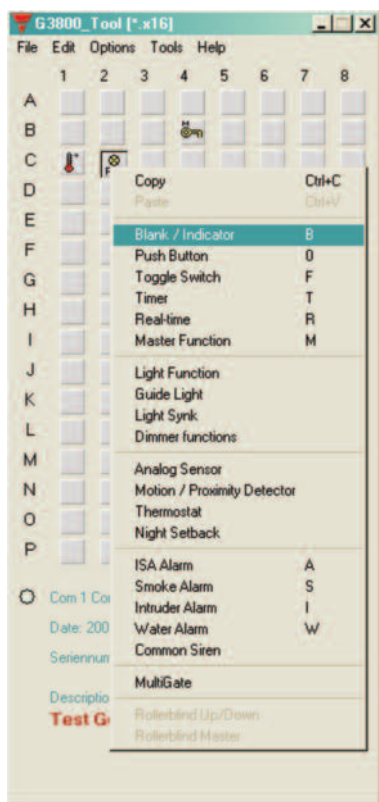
G3800_Tool [*.x16]

File Edit Options Tools Help

1 2 3 4 5 6 7 8

A
B
C
D
E
F
G
H
I
J
K
L
M
N
O
P

| | |
|---|---|
| Copy | Ctrl+C |
| Paste | Ctrl+V |
| Blank / Indicator | B |
| Push Button | 0 |
| Toggle Switch | F |
| Timer | T |
| Real-time | R |
| Master Function | M |
| Light Function | |
| Guide Light | |
| Light Synk | |
| Dimmer functions | |
| Analog Sensor | |
| Motion / Proximity Detector | |
| Thermostat | |
| Night Setback | |
| ISA Alarm | A |
| Smoke Alarm | S |
| Intruder Alarm | I |
| Water Alarm | W |
| Common Siren | |
| MultiGate | |
| Rollerblind Up/Down | |
| Rollerblind Master | |

Com 1 Co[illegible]

Date: 200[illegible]

Seriennum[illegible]

Descriptio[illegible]

Test G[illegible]